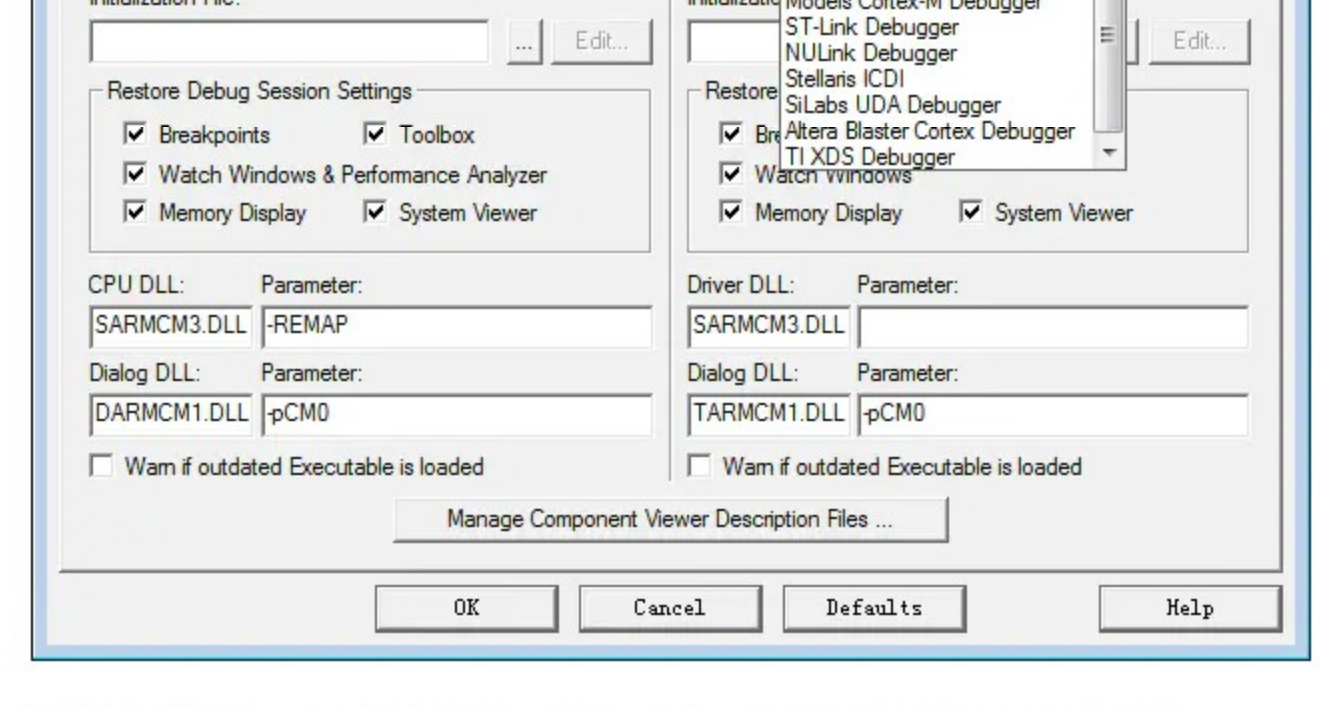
Initialization File:

... Edit...

Restore Debug Session Settings

Breakpoints Toolbox

Watch Windows & Performance Analyzer

Memory Display System Viewer

CPU DLL: Parameter:

SARMCM3.DLL -REMAP

Dialog DLL: Parameter:

DARMCM1.DLL -pCM0

Warn if outdated Executable is loaded

Initializatio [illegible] Models Cortex-M Debugger

ST-Link Debugger

NULink Debugger

Stellaris ICDI

SiLabs UDA Debugger

Altera Blaster Cortex Debugger

TI XDS Debugger

Edit...

Restore

Bre

Watch Windows

Memory Display System Viewer

Driver DLL: Parameter:

SARMCM3.DLL

Dialog DLL: Parameter:

TARMCM1.DLL -pCM0

Warn if outdated Executable is loaded

Manage Component Viewer Description Files ...

OK Cancel Defaults Help